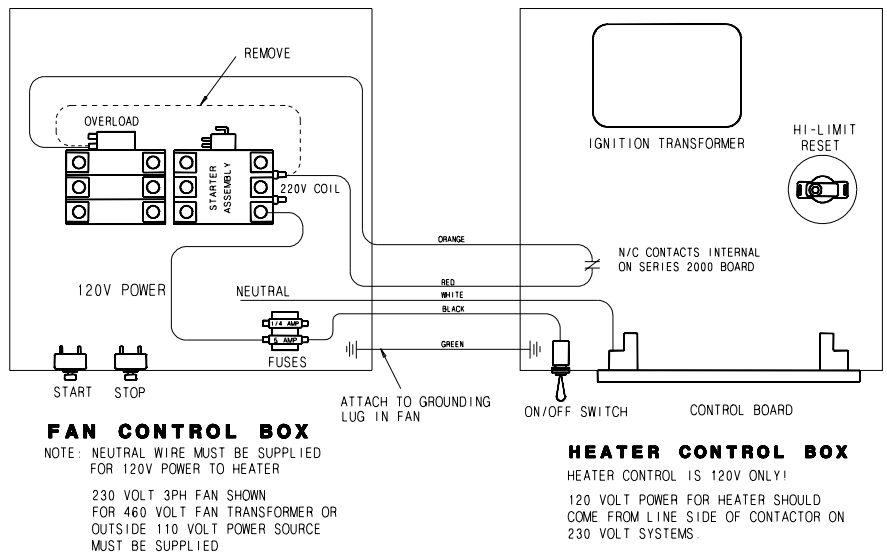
REMOVE

OVERLOAD

STARTER ASSEMBLY

220V COIL

IGNITION TRANSFORMER

HI-LIMIT RESET

ORANGE

N/C CONTACTS INTERNAL ON SERIES 2000 BOARD

RED

120V POWER

NEUTRAL

WHITE

BLACK

1/4 AMP

5 AMP

GREEN

FUSES

START

STOP

ATTACH TO GROUNDING LUG IN FAN

ON/OFF SWITCH

CONTROL BOARD

FAN CONTROL BOX

NOTE: NEUTRAL WIRE MUST BE SUPPLIED FOR 120V POWER TO HEATER

230 VOLT 3PH FAN SHOWN FOR 460 VOLT FAN TRANSFORMER OR OUTSIDE 110 VOLT POWER SOURCE MUST BE SUPPLIED

HEATER CONTROL BOX

HEATER CONTROL IS 120V ONLY!

120 VOLT POWER FOR HEATER SHOULD COME FROM LINE SIDE OF CONTACTOR ON 230 VOLT SYSTEMS.